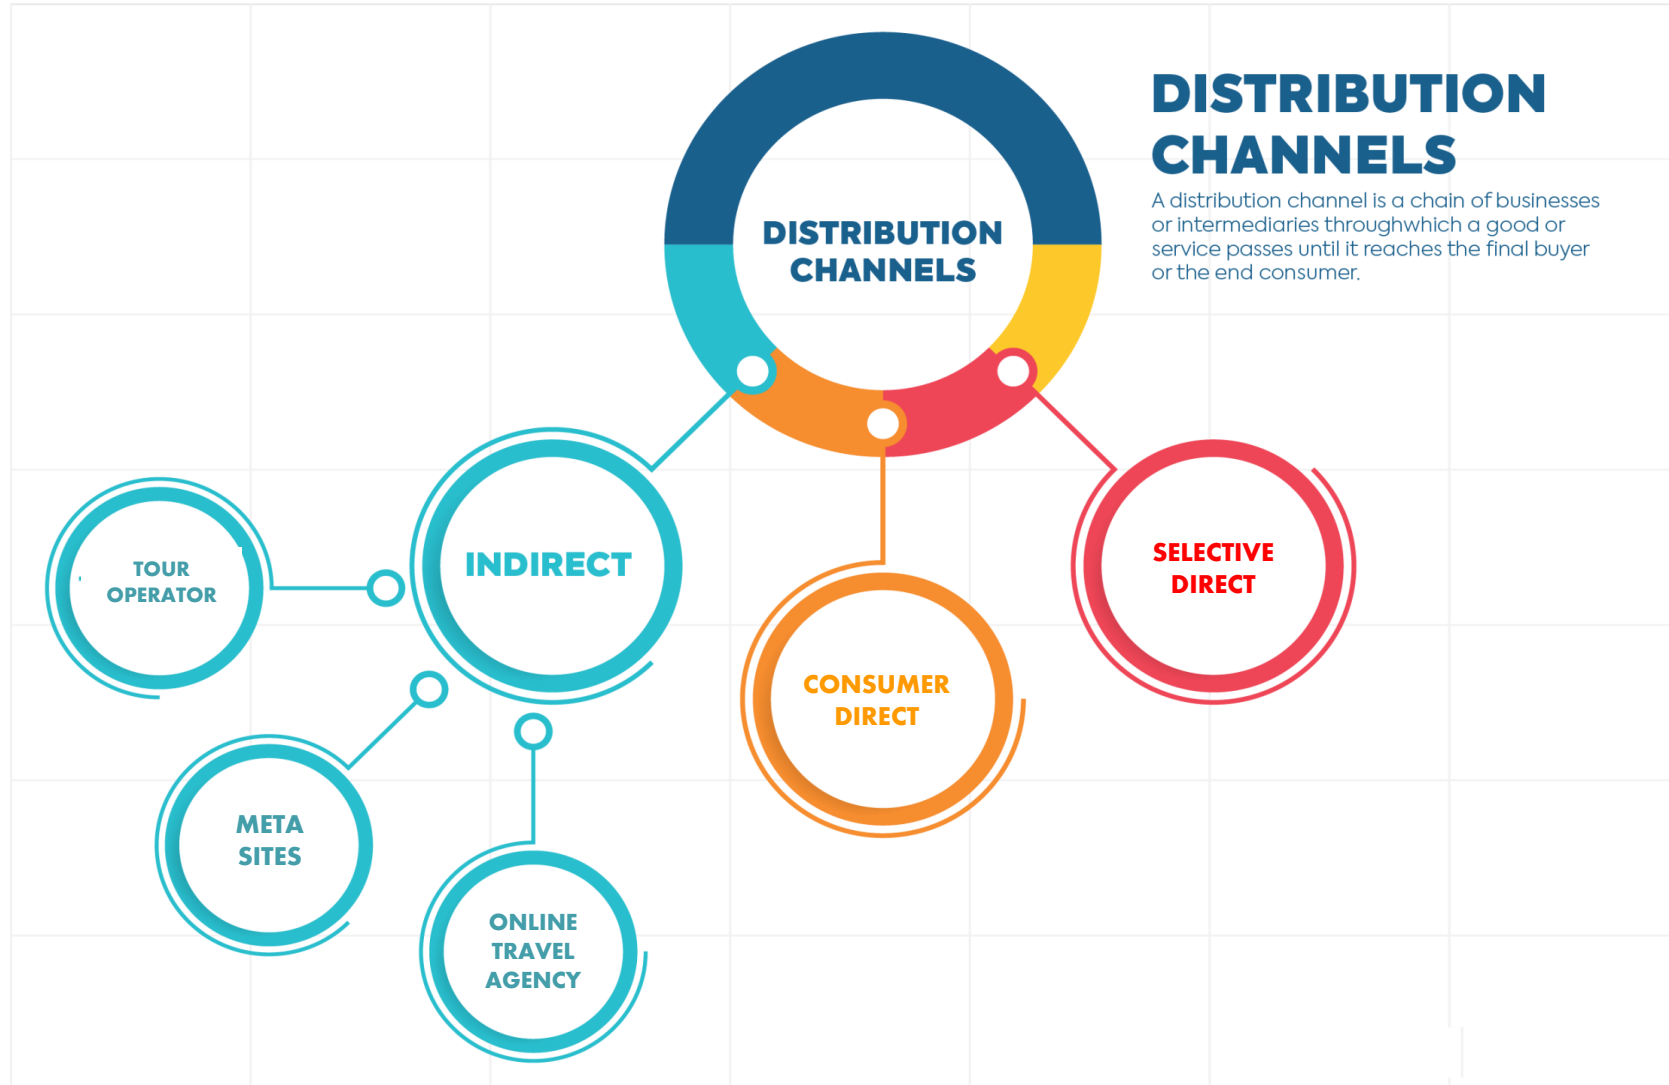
DISTRIBUTION CHANNELS

A distribution channel is a chain of businesses or intermediaries throughwhich a good or service passes until it reaches the final buyer or the end consumer.

DISTRIBUTION CHANNELS

INDIRECT

TOUR OPERATOR

META SITES

ONLINE TRAVEL AGENCY

CONSUMER DIRECT

SELECTIVE DIRECT